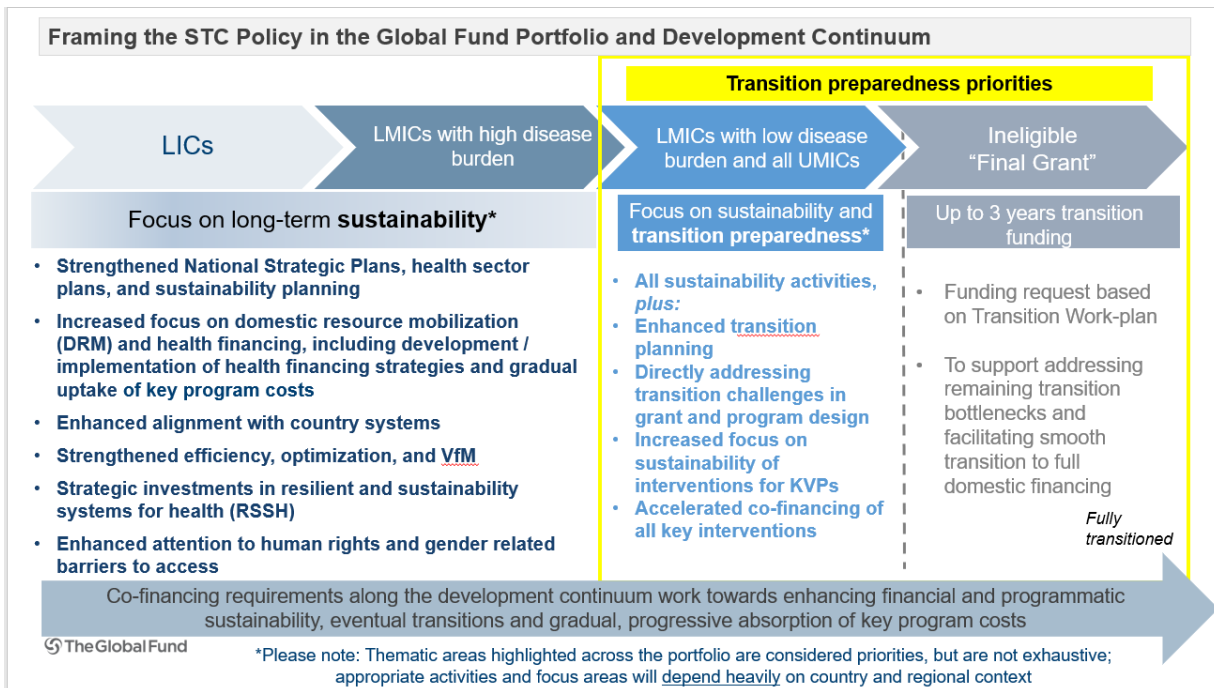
Framing the STC Policy in the Global Fund Portfolio and Development Continuum

Transition preparedness priorities

LICs

LMICs with high disease burden

LMICs with low disease burden and all UMICs

Ineligible "Final Grant"

Focus on long-term **sustainability***

- Strengthened National Strategic Plans, health sector plans, and sustainability planning
- Increased focus on domestic resource mobilization (DRM) and health financing, including development / implementation of health financing strategies and gradual uptake of key program costs
- Enhanced alignment with country systems
- Strengthened efficiency, optimization, and VfM
- Strategic investments in resilient and sustainability systems for health (RSSH)
- Enhanced attention to human rights and gender related barriers to access

Focus on sustainability and **transition preparedness***

- All sustainability activities, *plus:*
- Enhanced transition planning
- Directly addressing transition challenges in grant and program design
- Increased focus on sustainability of interventions for KVPs
- Accelerated co-financing of all key interventions

Up to 3 years transition funding

- Funding request based on Transition Work-plan
- To support addressing remaining transition bottlenecks and facilitating smooth transition to full domestic financing

*Fully transitioned*

Co-financing requirements along the development continuum work towards enhancing financial and programmatic sustainability, eventual transitions and gradual, progressive absorption of key program costs

The Global Fund

*Please note: Thematic areas highlighted across the portfolio are considered priorities, but are not exhaustive; appropriate activities and focus areas will depend heavily on country and regional context